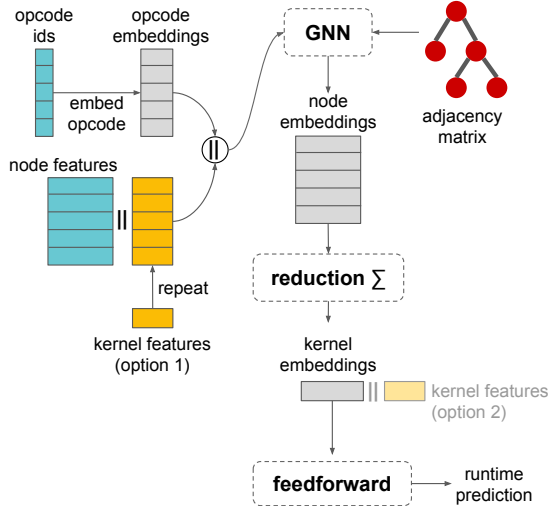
opcode ids

opcode embeddings

embed opcode

||

node features

||

repeat

kernel features (option 1)

GNN

adjacency matrix

node embeddings

reduction $\sum$

kernel embeddings

|| kernel features (option 2)

feedforward

runtime prediction